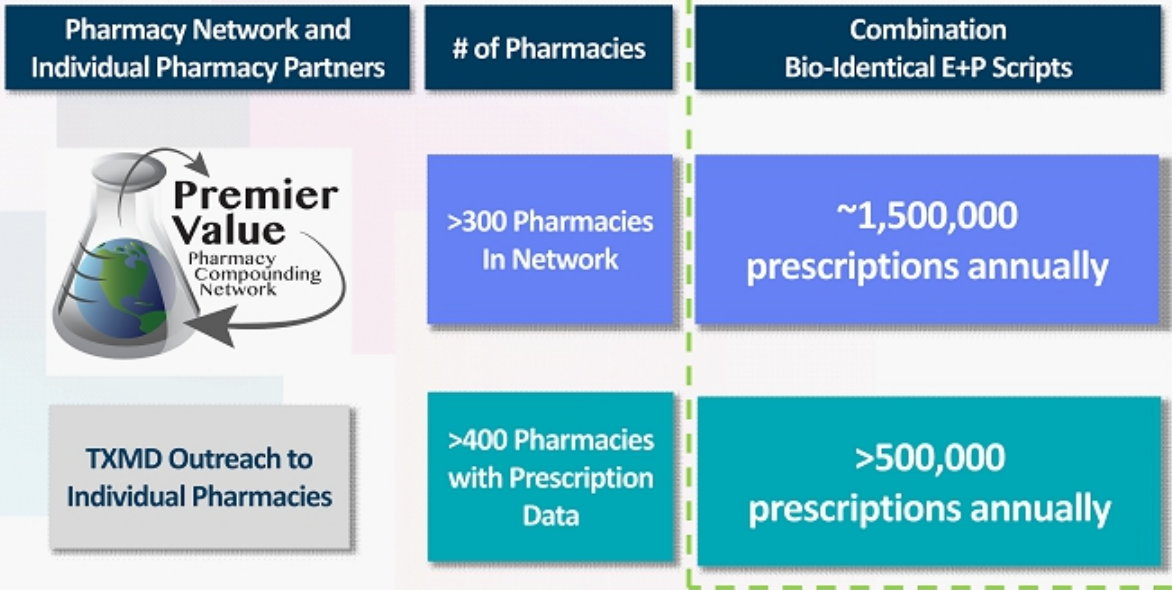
| Pharmacy Network and Individual Pharmacy Partners | # of Pharmacies | Combination Bio-Identical E+P Scripts |
|---|---|---|
| Premier Value Pharmacy Compounding Network | >300 Pharmacies In Network | ~1,500,000 prescriptions annually |
| TXMD Outreach to Individual Pharmacies | >400 Pharmacies with Prescription Data | >500,000 prescriptions annually |